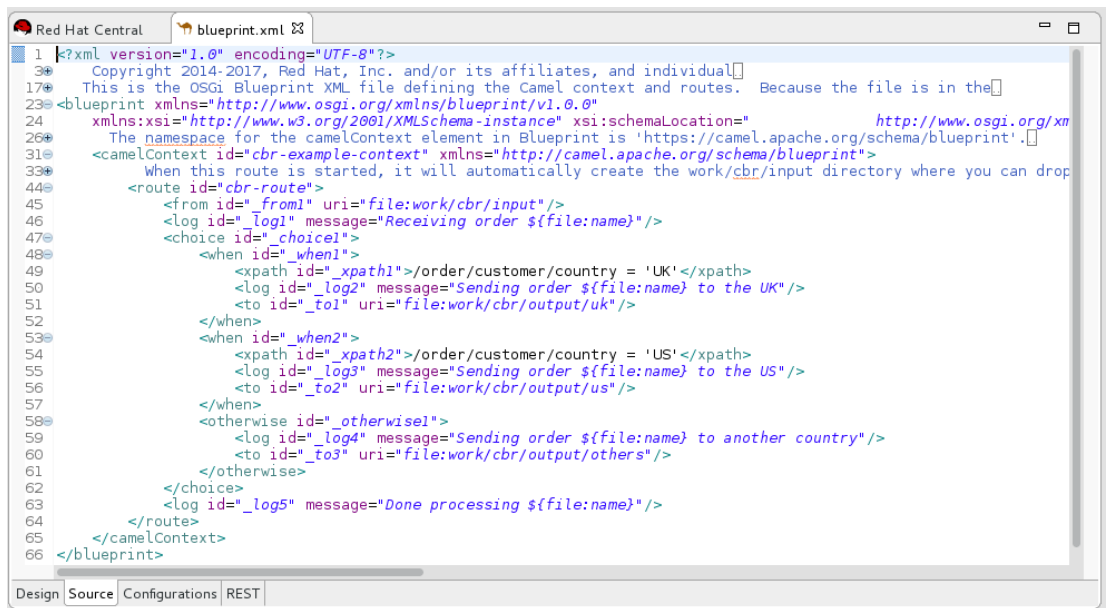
Red Hat Central    blueprint.xml ☒

1 <?xml version="1.0" encoding="UTF-8"?>
3⊕ Copyright 2014-2017, Red Hat, Inc. and/or its affiliates, and individual
17⊕ This is the OSGi Blueprint XML file defining the Camel context and routes. Because the file is in the
23⊖ <blueprint xmlns="http://www.osgi.org/xmlns/blueprint/v1.0.0"
24 xmlns:xsi="http://www.w3.org/2001/XMLSchema-instance" xsi:schemaLocation=" http://www.osgi.org/xm
26⊕ The namespace for the camelContext element in Blueprint is 'https://camel.apache.org/schema/blueprint'.
31⊖ <camelContext id="cbr-example-context" xmlns="http://camel.apache.org/schema/blueprint">
33⊕ When this route is started, it will automatically create the work/cbr/input directory where you can drop
44⊖ <route id="cbr-route">
45 <from id="_from1" uri="file:work/cbr/input"/>
46 <log id="_log1" message="Receiving order ${file:name}"/>
47⊖ <choice id="_choice1">
48⊖ <when id="_when1">
49 <xpath id="_xpath1">/order/customer/country = 'UK'</xpath>
50 <log id="_log2" message="Sending order ${file:name} to the UK"/>
51 <to id="_to1" uri="file:work/cbr/output/uk"/>
52 </when>
53⊖ <when id="_when2">
54 <xpath id="_xpath2">/order/customer/country = 'US'</xpath>
55 <log id="_log3" message="Sending order ${file:name} to the US"/>
56 <to id="_to2" uri="file:work/cbr/output/us"/>
57 </when>
58⊖ <otherwise id="_otherwise1">
59 <log id="_log4" message="Sending order ${file:name} to another country"/>
60 <to id="_to3" uri="file:work/cbr/output/others"/>
61 </otherwise>
62 </choice>
63 <log id="_log5" message="Done processing ${file:name}"/>
64 </route>
65 </camelContext>
66 </blueprint>

Design | Source | Configurations | REST